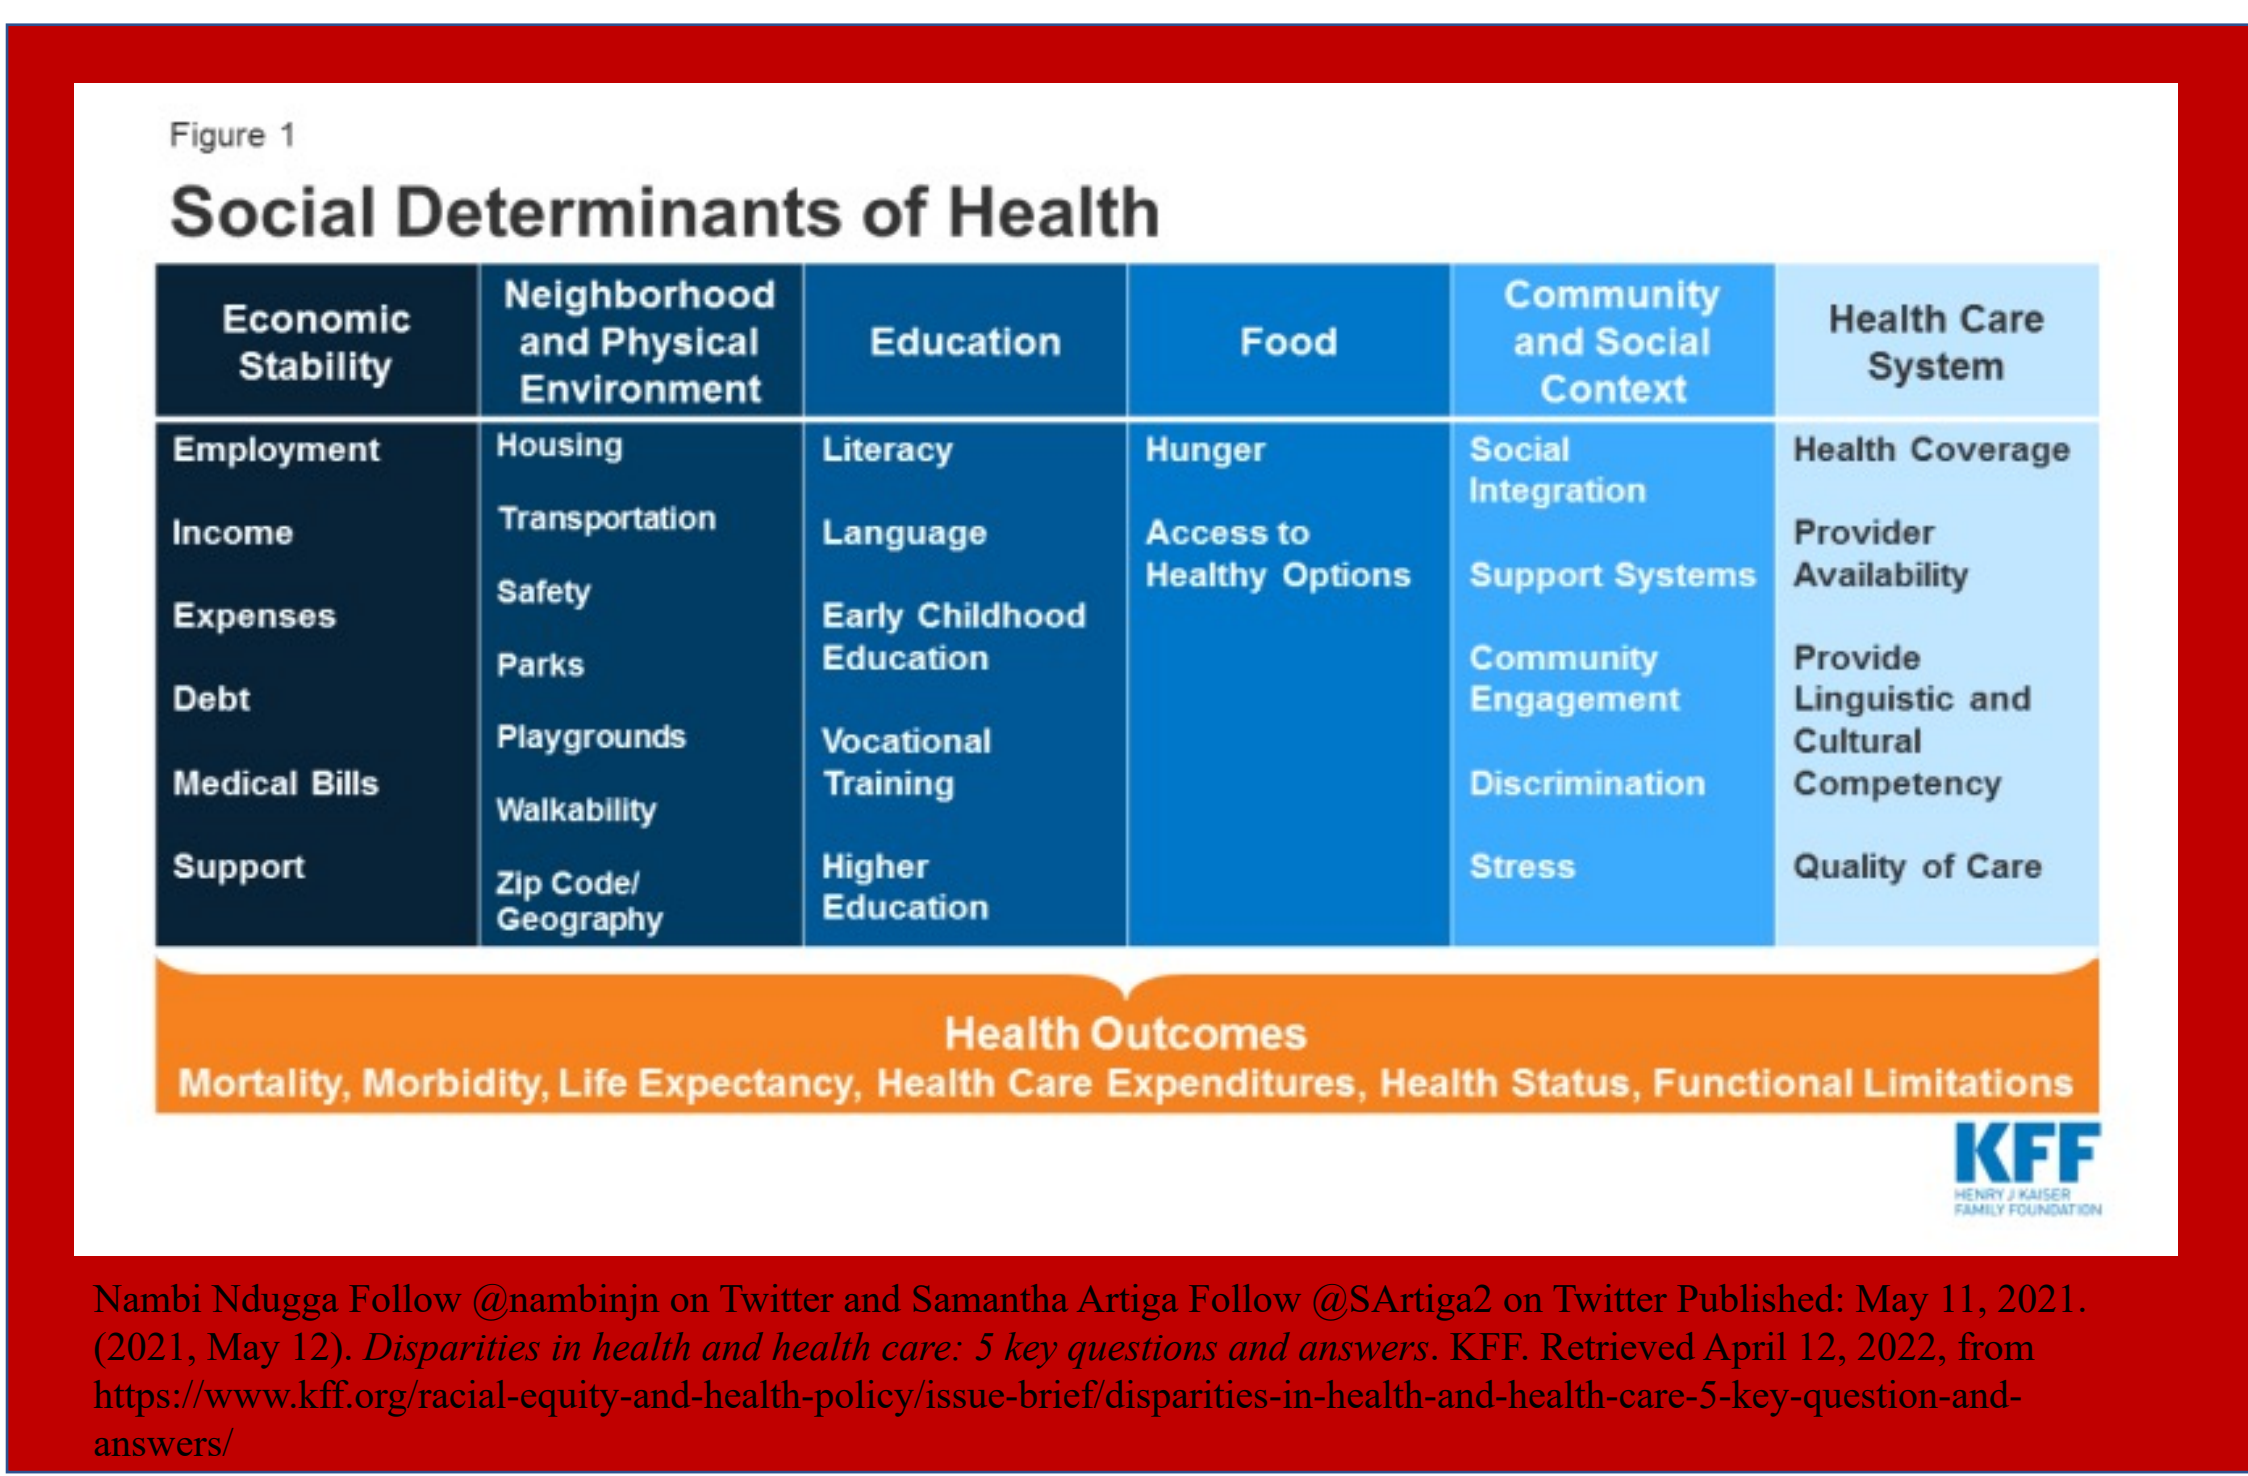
Figure 1

Social Determinants of Health

| Economic Stability | Neighborhood and Physical Environment | Education | Food | Community and Social Context | Health Care System |
|---|---|---|---|---|---|
| Employment<br>Income<br>Expenses<br>Debt<br>Medical Bills<br>Support | Housing<br>Transportation<br>Safety<br>Parks<br>Playgrounds<br>Walkability<br>Zip Code/ Geography | Literacy<br>Language<br>Early Childhood Education<br>Vocational Training<br>Higher Education | Hunger<br>Access to Healthy Options | Social Integration<br>Support Systems<br>Community Engagement<br>Discrimination<br>Stress | Health Coverage<br>Provider Availability<br>Provide Linguistic and Cultural Competency<br>Quality of Care |

Health Outcomes
Mortality, Morbidity, Life Expectancy, Health Care Expenditures, Health Status, Functional Limitations

KFF
HENRY J KAISER FAMILY FOUNDATION

Nambi Ndugga Follow @nambinjn on Twitter and Samantha Artiga Follow @SArtiga2 on Twitter Published: May 11, 2021. (2021, May 12). Disparities in health and health care: 5 key questions and answers. KFF. Retrieved April 12, 2022, from https://www.kff.org/racial-equity-and-health-policy/issue-brief/disparities-in-health-and-health-care-5-key-question-and-answers/